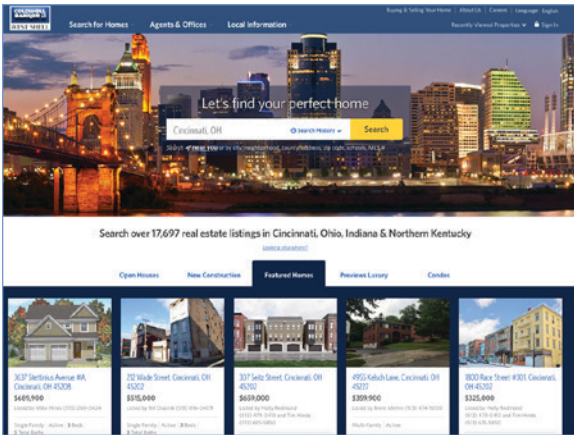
COLDWELL BANKER WEST SHELL

Search for Homes Agents & Offices Local Information

Buying & Selling Your Home | About Us | Careers | Language: English

Recently Viewed Properties | Sign In

Let's find your perfect home

Cincinnati, OH

Search History

Search

Search by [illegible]

Search over 17,697 real estate listings in Cincinnati, Ohio, Indiana & Northern Kentucky

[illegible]

Open Houses | New Construction | Featured Homes | Previews Luxury | Condos

3637 Stettinius Avenue #A, Cincinnati, OH 45208
$609,900
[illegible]
Single Family | Active | 3 Beds | 3 Total Baths

212 Wade Street, Cincinnati, OH 45202
$515,000
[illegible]
Single Family | Active | 3 Beds | 3 Total Baths

307 Seitz Street, Cincinnati, OH 45202
$659,000
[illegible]

4955 Kellogh Lane, Cincinnati, OH 45227
$359,900
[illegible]
Multi-Family | Active

1800 Race Street #301, Cincinnati, OH 45202
$325,000
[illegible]